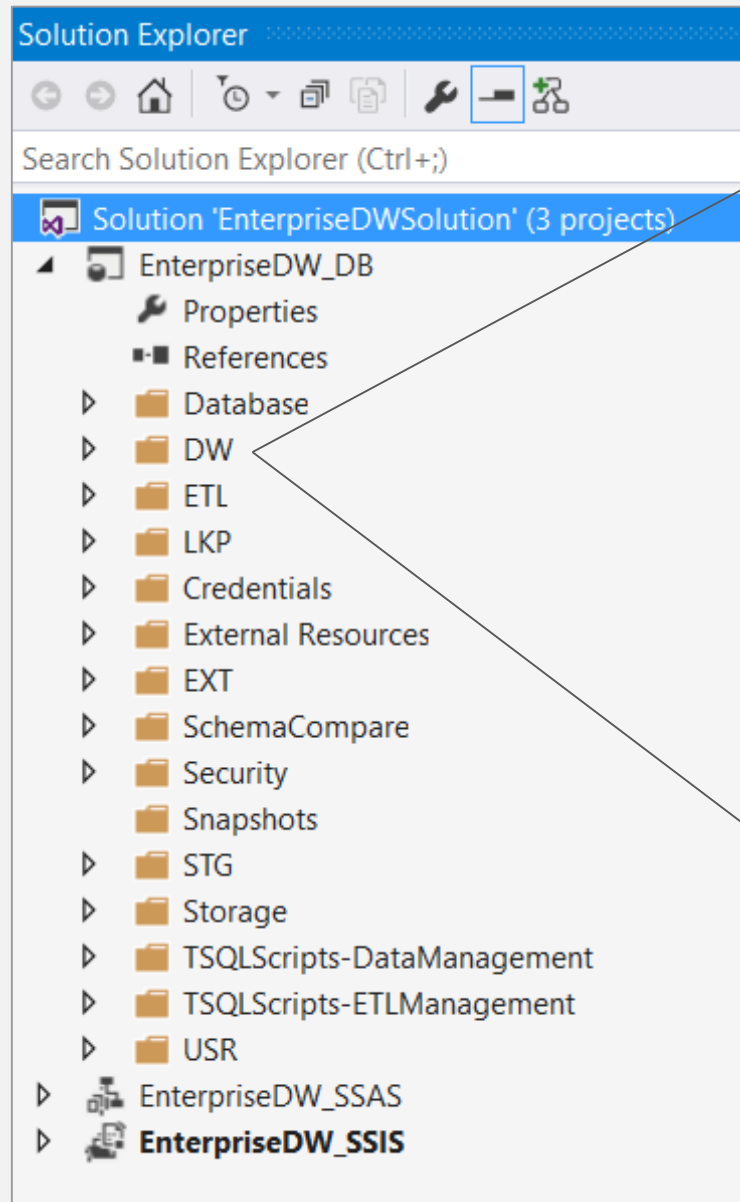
Solution Explorer

Search Solution Explorer (Ctrl+;)

Solution 'EnterpriseDWSolution' (3 projects)
EnterpriseDW_DB
Properties
References
Database
DW
ETL
LKP
Credentials
External Resources
EXT
SchemaCompare
Security
Snapshots
STG
Storage
TSQLScripts-DataManagement
TSQLScripts-ETLManagement
USR
EnterpriseDW_SSAS
EnterpriseDW_SSIS